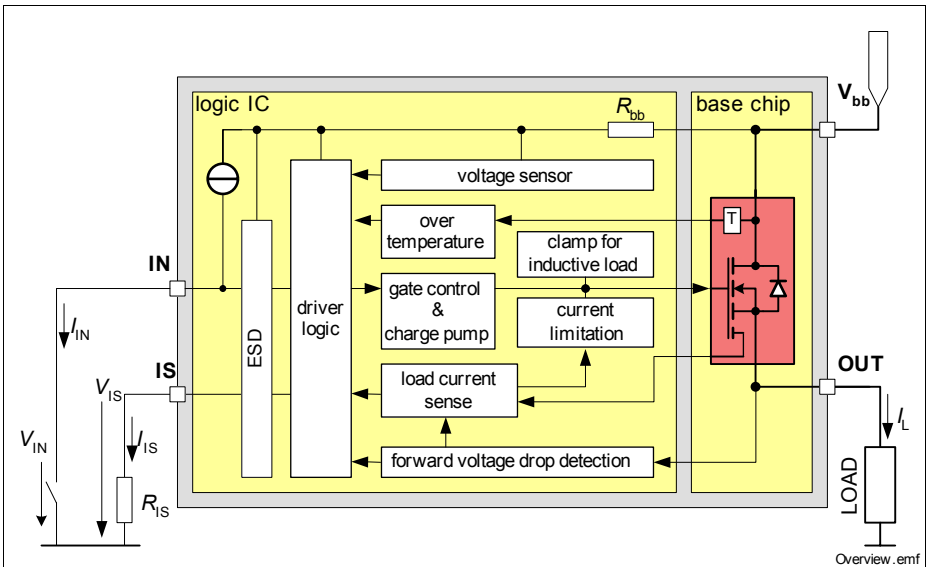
logic IC

$R_{bb}$

base chip

$V_{bb}$

voltage sensor

over temperature

T

clamp for inductive load

IN

gate control & charge pump

driver logic

ESD

current limitation

$I_{IN}$

IS

$V_{IS}$

load current sense

OUT

$I_{IS}$

$I_L$

$V_{IN}$

$R_{IS}$

forward voltage drop detection

LOAD

Overview.emf